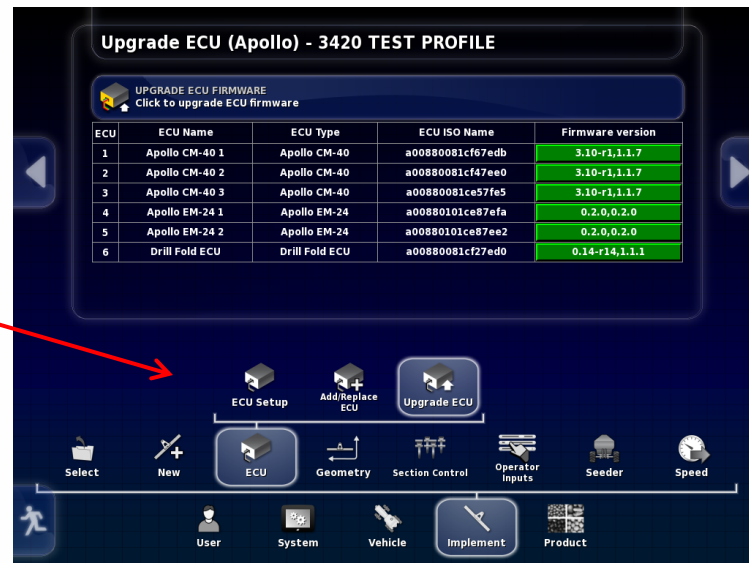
Upgrade ECU (Apollo) - 3420 TEST PROFILE

UPGRADE ECU FIRMWARE
Click to upgrade ECU firmware

| ECU | ECU Name | ECU Type | ECU ISO Name | Firmware version |
|---|---|---|---|---|
| 1 | Apollo CM-40 1 | Apollo CM-40 | a00880081cf67edb | 3.10-r1,1.1.7 |
| 2 | Apollo CM-40 2 | Apollo CM-40 | a00880081cf47ee0 | 3.10-r1,1.1.7 |
| 3 | Apollo CM-40 3 | Apollo CM-40 | a00880081ce57fe5 | 3.10-r1,1.1.7 |
| 4 | Apollo EM-24 1 | Apollo EM-24 | a00880101ce87efa | 0.2.0,0.2.0 |
| 5 | Apollo EM-24 2 | Apollo EM-24 | a00880101ce87ee2 | 0.2.0,0.2.0 |
| 6 | Drill Fold ECU | Drill Fold ECU | a00880081cf27ed0 | 0.14-r14,1.1.1 |

ECU Setup
Add/Replace ECU
Upgrade ECU

Select
New
ECU
Geometry
Section Control
Operator Inputs
Seeder
Speed

User
System
Vehicle
Implement
Product